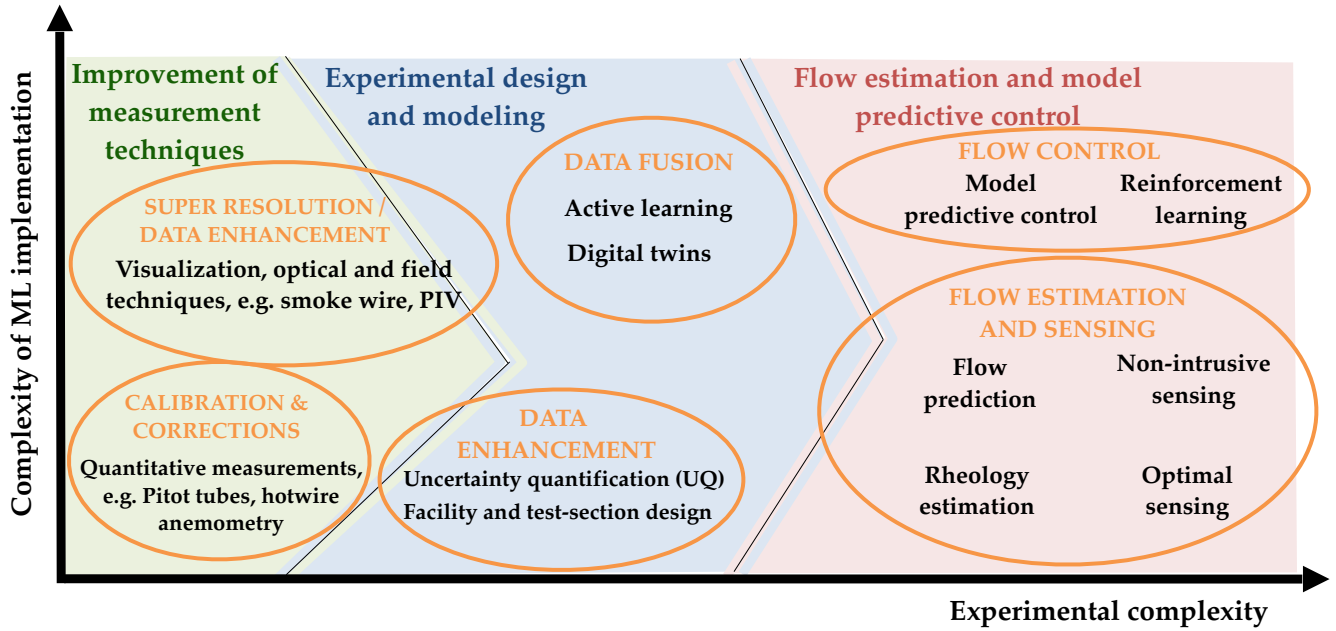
Complexity of ML implementation

Improvement of measurement techniques

Experimental design and modeling

Flow estimation and model predictive control

SUPER RESOLUTION / DATA ENHANCEMENT
Visualization, optical and field techniques, e.g. smoke wire, PIV

CALIBRATION & CORRECTIONS
Quantitative measurements, e.g. Pitot tubes, hotwire anemometry

DATA FUSION
Active learning
Digital twins

DATA ENHANCEMENT
Uncertainty quantification (UQ)
Facility and test-section design

FLOW CONTROL
Model predictive control
Reinforcement learning

FLOW ESTIMATION AND SENSING
Flow prediction
Non-intrusive sensing
Rheology estimation
Optimal sensing

Experimental complexity